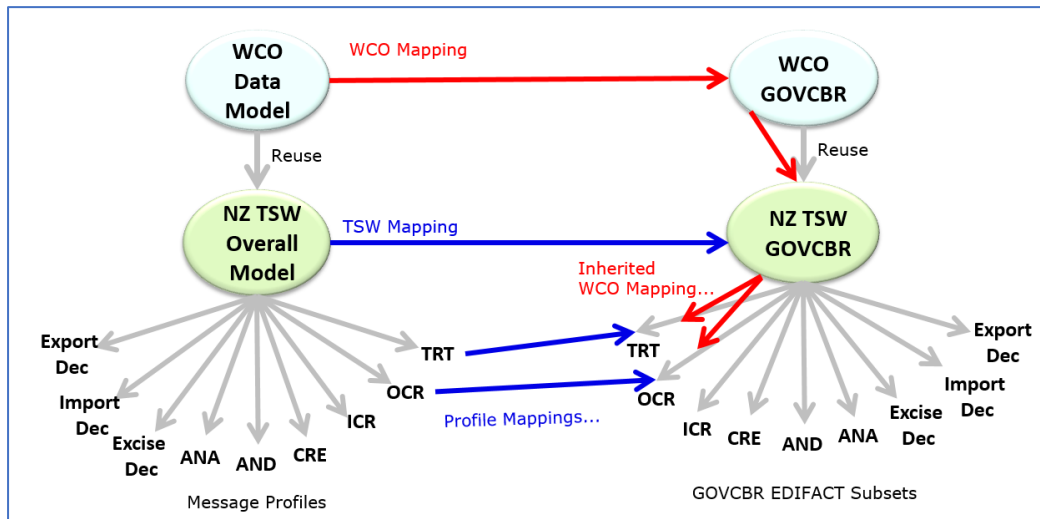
WCO Data Model

WCO Mapping

WCO GOVCBR

Reuse

Reuse

NZ TSW Overall Model

TSW Mapping

NZ TSW GOVCBR

Inherited WCO Mapping...

Export Dec

Import Dec

Excise Dec

ANA

AND

CRE

ICR

OCR

TRT

Profile Mappings...

TRT

OCR

ICR

CRE

AND

ANA

Excise Dec

Import Dec

Export Dec

Message Profiles

GOVCBR EDIFACT Subsets